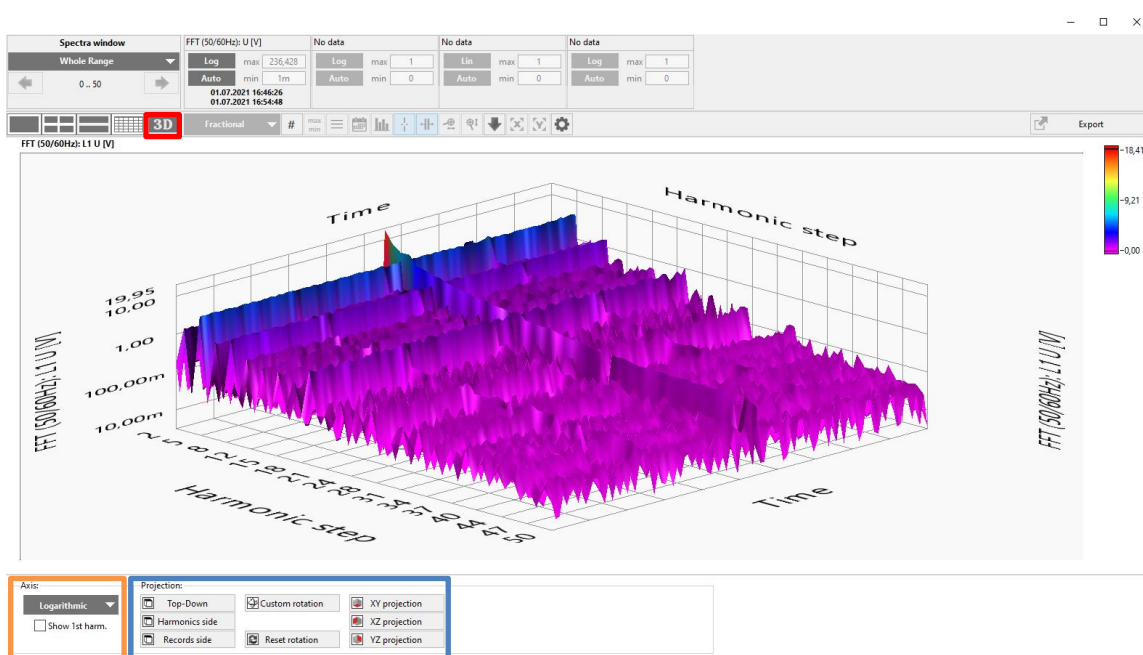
Spectra window
Whole Range
0 .. 50

FFT (50/60Hz): U [V]
Log max 236,428
Auto min 1m
01.07.2021 16:46:26
01.07.2021 16:54:48

No data
Log max 1
Auto min 0

No data
Lin max 1
Auto min 0

No data
Log max 1
Auto min 0

3D
Fractional
#
max min
Export

FFT (50/60Hz): L1 U [V]

Time
Harmonic step
19,95
10,00
1,00
100,00m
10,00m
FFT (50/60Hz): L1 U [V]
2 5 8 11 14 17 20 23 26 29 32 35 38 41 44 47 50
Harmonic step
Time
FFT (50/60Hz): L1 U [V]

18,41
9,21
0,00

Axis:
Logarithmic
Show 1st harm.

Projection:
Top-Down
Harmonics side
Records side
Custom rotation
Reset rotation
XY projection
XZ projection
YZ projection